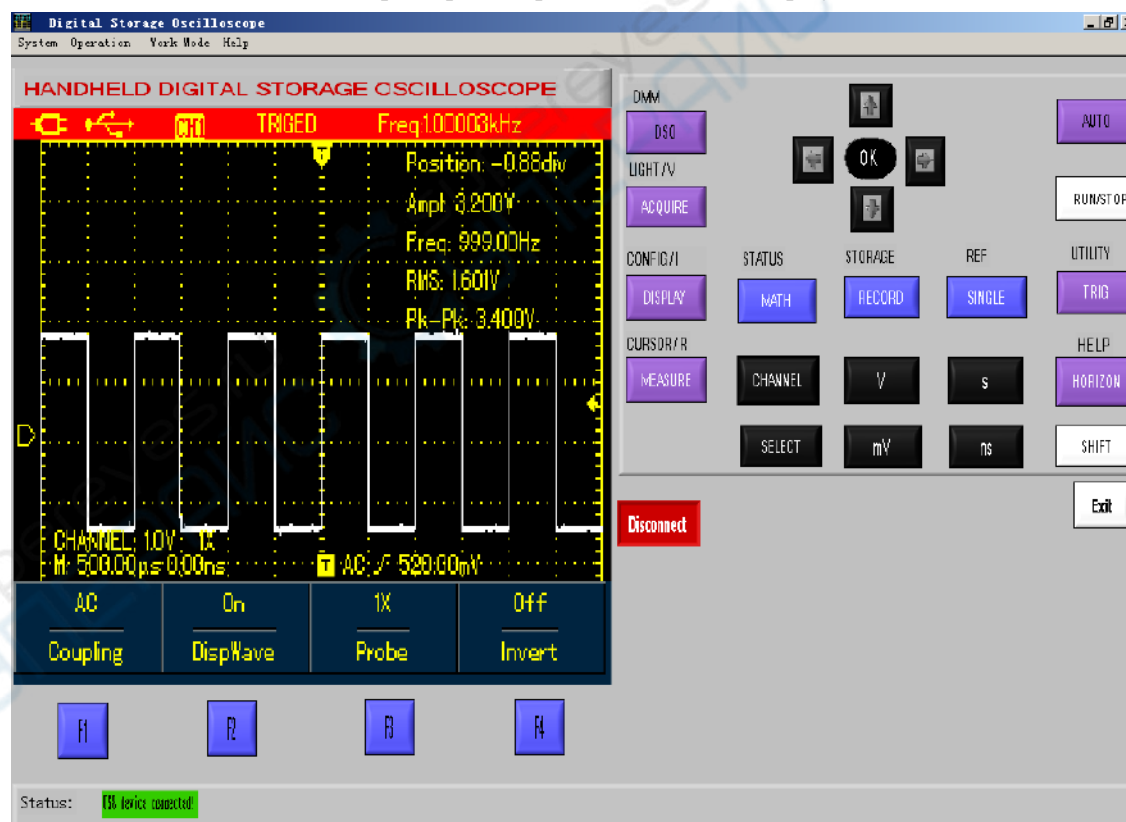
Digital Storage Oscilloscope

System Operation Work Mode Help

HANDHELD DIGITAL STORAGE OSCILLOSCOPE

CH1 TRIGED Freq1.00003kHz

T

Position: -0.88div

Ampl: 3.200V

Freq: 999.00Hz

RMS: 1.601V

Pk-Pk: 3.400V

D

CHANNEL: 1.0V 1X

M: 500.00μs 0.00ns

T AC: 520.00mV

| AC | On | 1X | Off |
|---|---|---|---|
| Coupling | DispWave | Probe | Invert |

F1 F2 F3 F4

DMM

DSO

LIGHT/V

ACQUIRE

CONFIG/I

DISPLAY

CURSOR/R

MEASURE

OK

STATUS

MATH

STORAGE

RECORD

REF

SINGLE

CHANNEL

V

s

SELECT

mV

ns

AUTO

RUN/STOP

UTILITY

TRIG

HELP

HORIZON

SHIFT

Exit

Disconnect

Status: USB device connected!